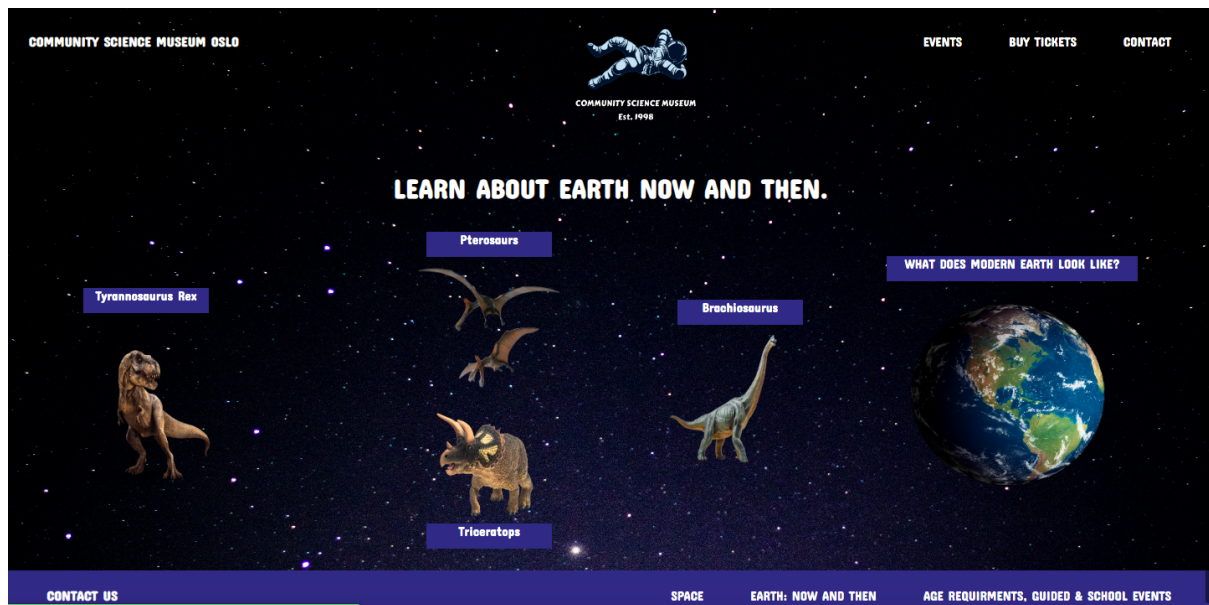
COMMUNITY SCIENCE MUSEUM OSLO

COMMUNITY SCIENCE MUSEUM
Est. 1998

EVENTS BUY TICKETS CONTACT

LEARN ABOUT EARTH NOW AND THEN.

Pterosaurs

WHAT DOES MODERN EARTH LOOK LIKE?

Tyrannosaurus Rex

Brachiosaurus

Triceratops

CONTACT US

SPACE EARTH: NOW AND THEN AGE REQUIRMENTS, GUIDED & SCHOOL EVENTS